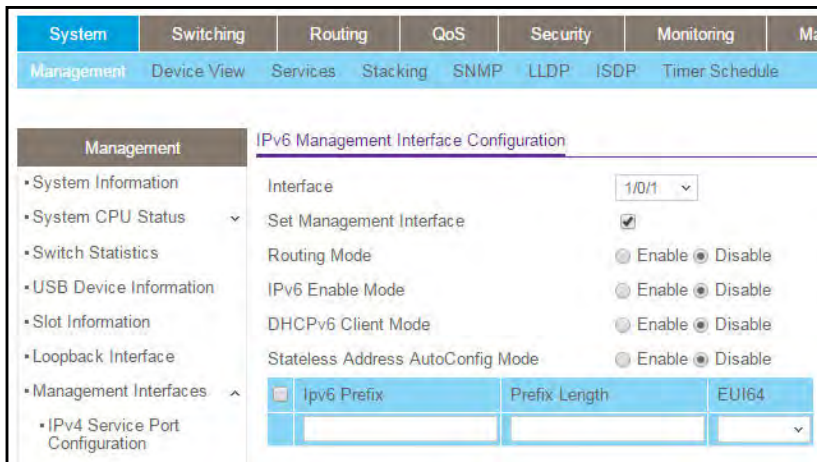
System Switching Routing QoS Security Monitoring Ma

Management Device View Services Stacking SNMP LLDP ISDP Timer Schedule

Management

• System Information
• System CPU Status
• Switch Statistics
• USB Device Information
• Slot Information
• Loopback Interface
• Management Interfaces
• IPv4 Service Port Configuration

IPv6 Management Interface Configuration

Interface 1/0/1
Set Management Interface
Routing Mode Enable Disable
IPv6 Enable Mode Enable Disable
DHCPv6 Client Mode Enable Disable
Stateless Address AutoConfig Mode Enable Disable

| | Ipv6 Prefix | Prefix Length | EUI64 |
|---|---|---|---|
| | | | |